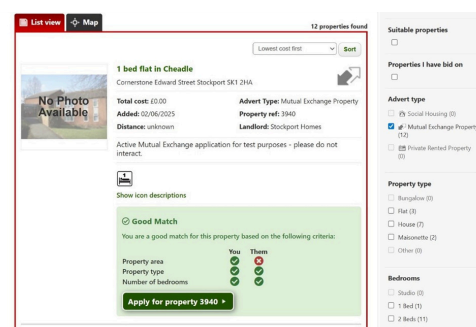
List view Map

12 properties found

Lowest cost first Sort

1 bed flat in Cheadle

Cornerstone Edward Street Stockport SK1 2HA

No Photo Available

Total cost: £0.00
Added: 02/06/2025
Distance: unknown

Advert Type: Mutual Exchange Property
Property ref: 3940
Landlord: Stockport Homes

Active Mutual Exchange application for test purposes - please do not interact.

Show icon descriptions

Good Match

You are a good match for this property based on the following criteria:

| | You | Them |
|---|---|---|
| Property area | ✓ | ✗ |
| Property type | ✓ | ✓ |
| Number of bedrooms | ✓ | ✓ |

Apply for property 3940 ▸

Suitable properties

Properties I have bid on

Advert type

Social Housing (0)

Mutual Exchange Propert (12)

Private Rented Property (0)

Property type

Bungalow (0)

Flat (3)

House (7)

Maisonette (2)

Other (0)

Bedrooms

Studio (0)

1 Bed (1)

2 Beds (11)